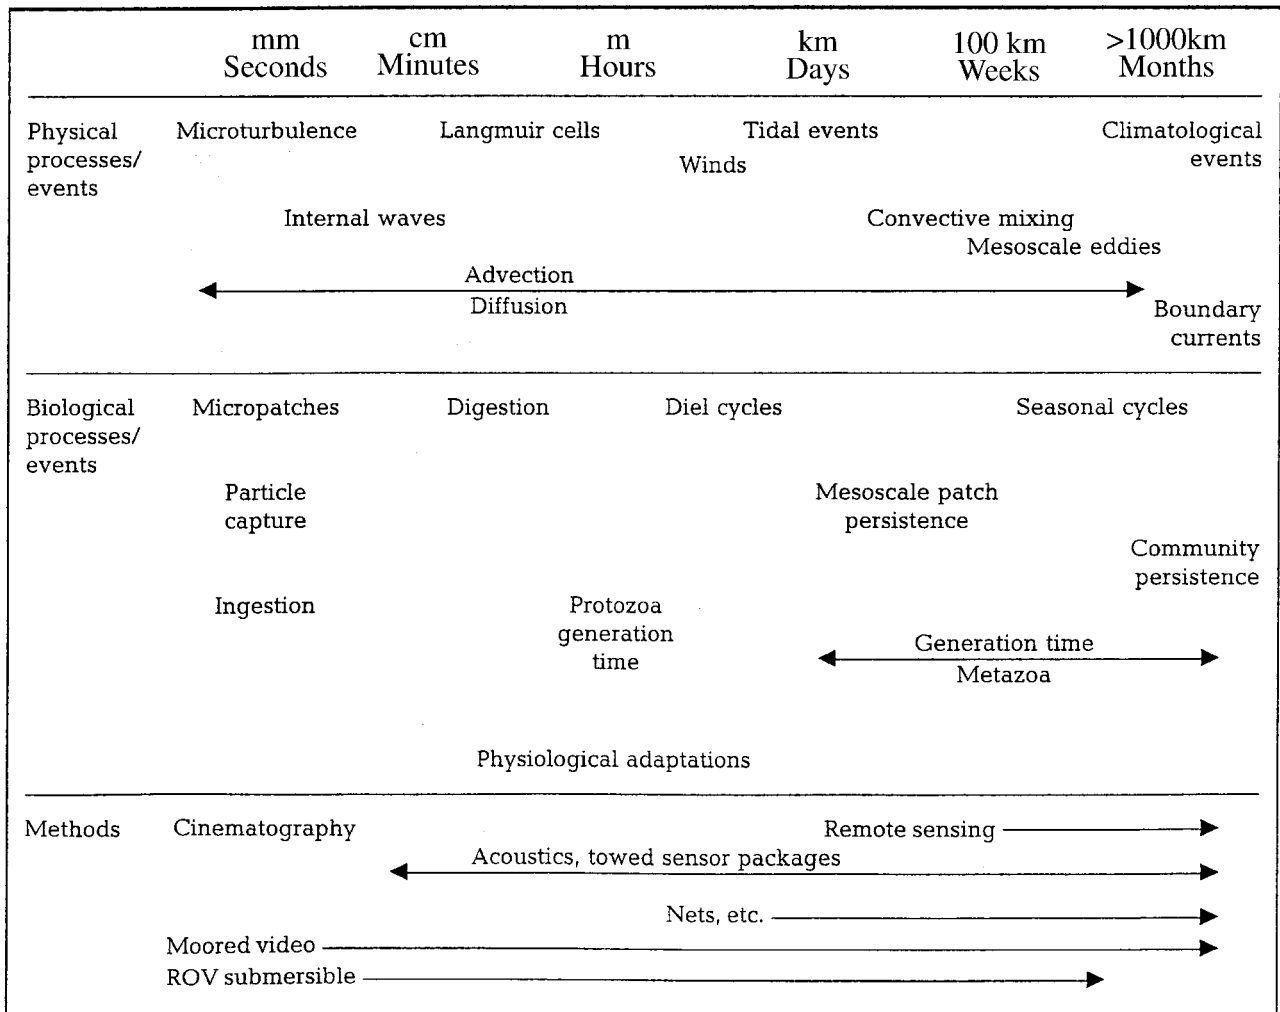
| | mm Seconds | cm Minutes | m Hours | km Days | 100 km Weeks | >1000km Months |
|---|---|---|---|---|---|---|

Physical processes/ events

Microturbulence

Langmuir cells

Tidal events

Climatological events

Winds

Internal waves

Convective mixing

Mesoscale eddies

Advection

Diffusion

Boundary currents

Biological processes/ events

Micropatches

Digestion

Diel cycles

Seasonal cycles

Particle capture

Mesoscale patch persistence

Community persistence

Ingestion

Protozoa generation time

Generation time

Metazoa

Physiological adaptations

Methods

Cinematography

Remote sensing

Acoustics, towed sensor packages

Nets, etc.

Moored video

ROV submersible